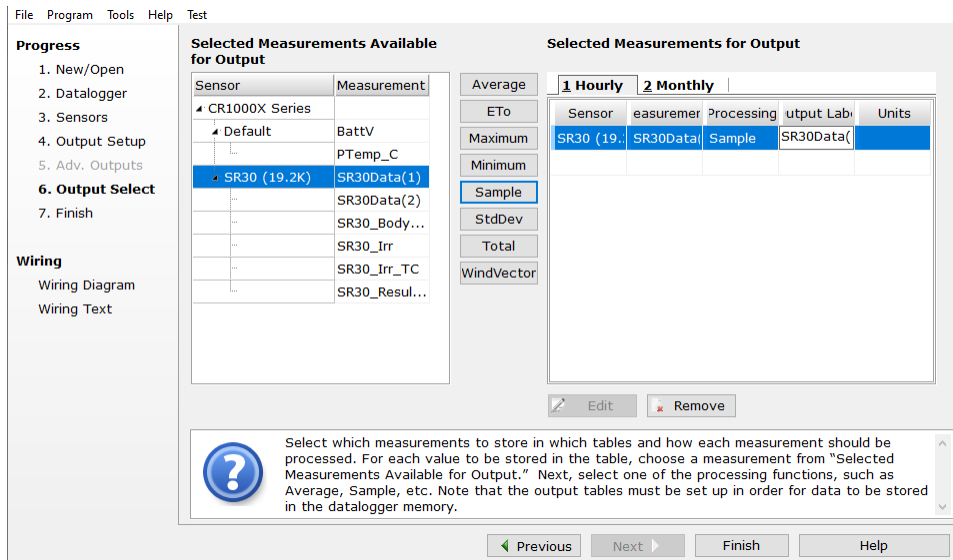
File Program Tools Help Test

Progress
1. New/Open
2. Datalogger
3. Sensors
4. Output Setup
5. Adv. Outputs
6. Output Select
7. Finish

Wiring
Wiring Diagram
Wiring Text

Selected Measurements Available for Output

| Sensor | Measurement |
|---|---|
| CR1000X Series | |
| Default | BattV |
| | PTemp_C |
| SR30 (19.2K) | SR30Data(1) |
| | SR30Data(2) |
| | SR30_Body... |
| | SR30_Irr |
| | SR30_Irr_TC |
| | SR30_Resul... |

Average
ETo
Maximum
Minimum
Sample
StdDev
Total
WindVector

Selected Measurements for Output

1 Hourly 2 Monthly

| Sensor | easuremer | Processing | utput Labe | Units |
|---|---|---|---|---|
| SR30 (19.: | SR30Data( | Sample | SR30Data( | |

Edit Remove

Select which measurements to store in which tables and how each measurement should be processed. For each value to be stored in the table, choose a measurement from "Selected Measurements Available for Output." Next, select one of the processing functions, such as Average, Sample, etc. Note that the output tables must be set up in order for data to be stored in the datalogger memory.

Previous Next Finish Help